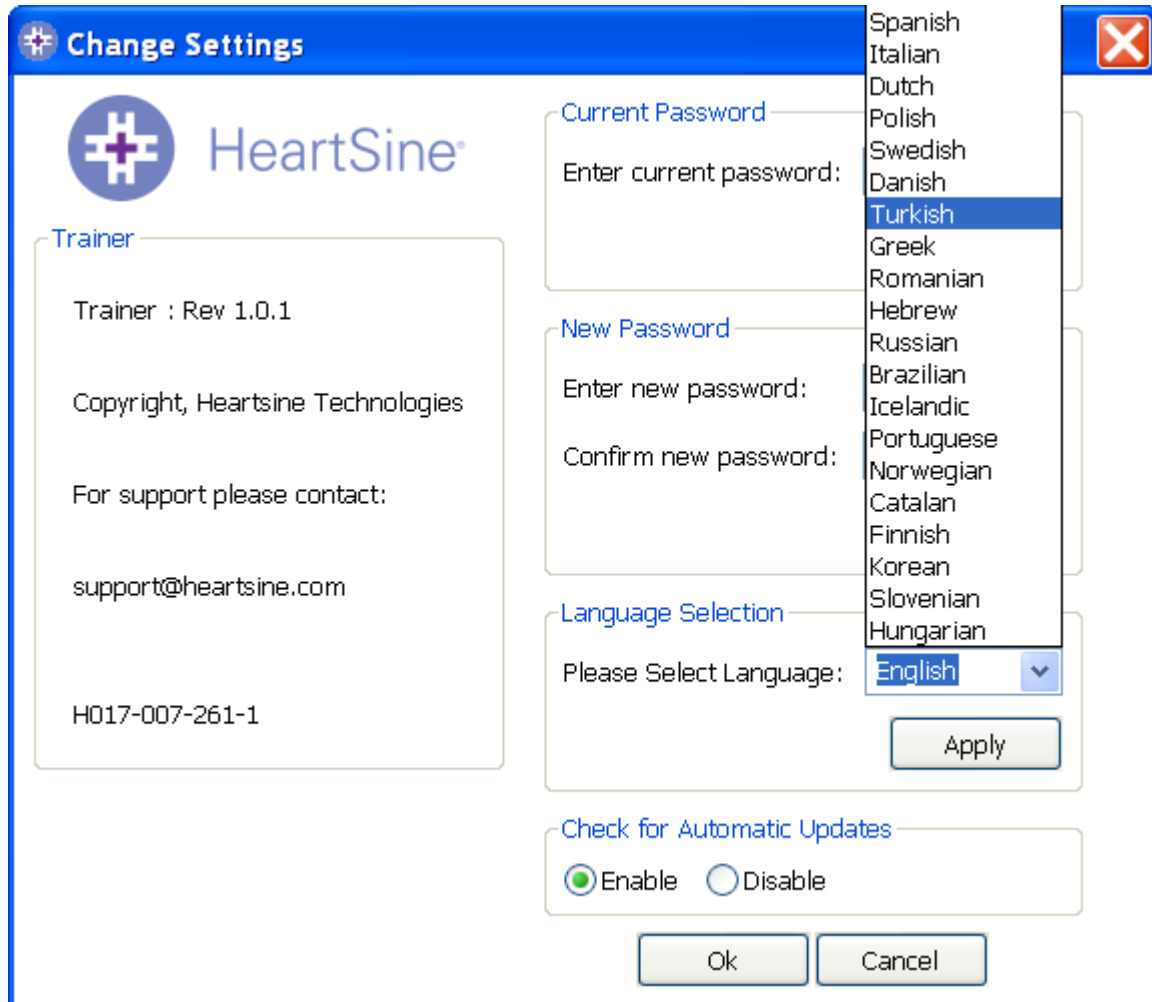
Change Settings

HeartSine

Trainer

Trainer : Rev 1.0.1

Copyright, Heartsine Technologies

For support please contact:

support@heartsine.com

H017-007-261-1

Current Password

Enter current password:

New Password

Enter new password:

Confirm new password:

Language Selection

Please Select Language: English

Spanish
Italian
Dutch
Polish
Swedish
Danish
Turkish
Greek
Romanian
Hebrew
Russian
Brazilian
Icelandic
Portuguese
Norwegian
Catalan
Finnish
Korean
Slovenian
Hungarian

Apply

Check for Automatic Updates

Enable Disable

Ok Cancel